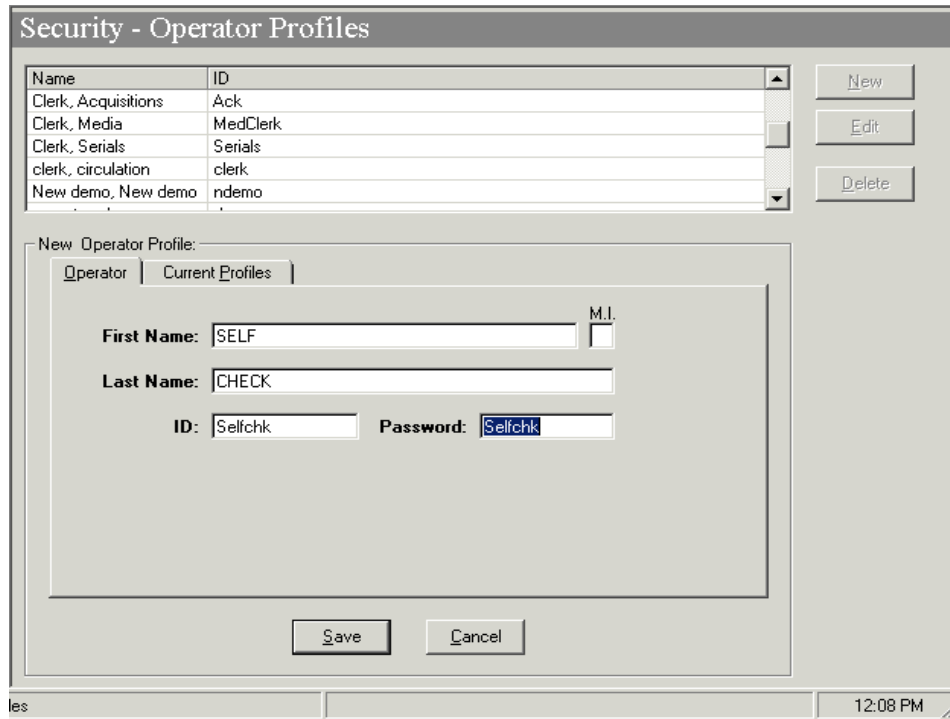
Security - Operator Profiles

| Name | ID |
|---|---|
| Clerk, Acquisitions | Ack |
| Clerk, Media | MedClerk |
| Clerk, Serials | Serials |
| clerk, circulation | clerk |
| New demo, New demo | ndemo |
| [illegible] | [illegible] |

New

Edit

Delete

New Operator Profile:

Operator

Current Profiles

First Name: SELF

M.I.

Last Name: CHECK

ID: Selfchk

Password: Selfchk

Save

Cancel

les

12:08 PM